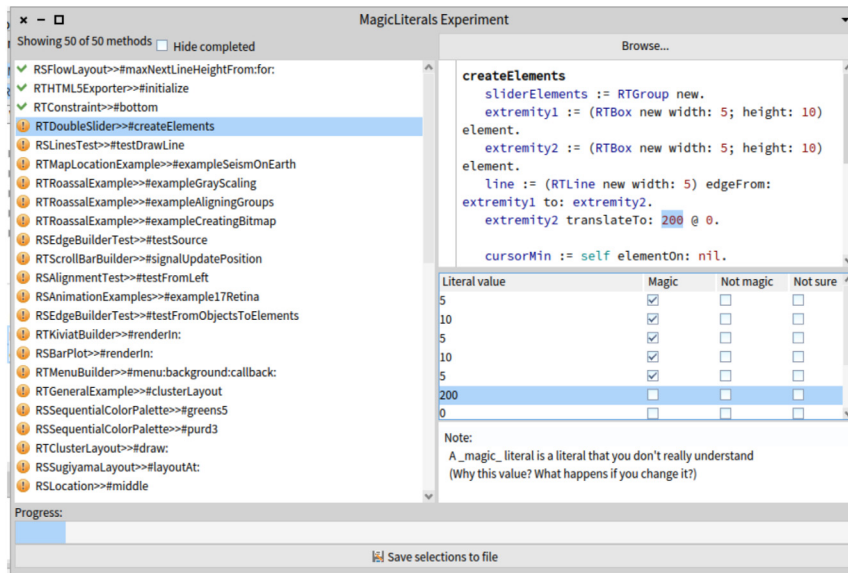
× − ◻ MagicLiterals Experiment

Showing 50 of 50 methods Hide completed

Browse...

RSFlowLayout>>#maxNextLineHeightFrom:for:
RTHTML5Exporter>>#initialize
RTConstraint>>#bottom
RTDoubleSlider>>#createElements
RSLinesTest>>#testDrawLine
RTMapLocationExample>>#exampleSeismOnEarth
RTRoassalExample>>#exampleGrayScaling
RTRoassalExample>>#exampleAligningGroups
RTRoassalExample>>#exampleCreatingBitmap
RSEdgeBuilderTest>>#testSource
RTScrollBarBuilder>>#signalUpdatePosition
RSAlignmentTest>>#testFromLeft
RSAnimationExamples>>#example17Retina
RSEdgeBuilderTest>>#testFromObjectsToElements
RTKiviatBuilder>>#renderIn:
RSBarPlot>>#renderIn:
RTMenuBuilder>>#menu:background:callback:
RTGeneralExample>>#clusterLayout
RSSequentialColorPalette>>#greens5
RSSequentialColorPalette>>#purd3
RTClusterLayout>>#draw:
RSSugiyamaLayout>>#layoutAt:
RSLocation>>#middle

createElements
sliderElements := RTGroup new.
extremity1 := (RTBox new width: 5; height: 10) element.
extremity2 := (RTBox new width: 5; height: 10) element.
line := (RTLine new width: 5) edgeFrom: extremity1 to: extremity2.
extremity2 translateTo: 200 @ 0.

cursorMin := self elementOn: nil.

| Literal value | Magic | Not magic | Not sure |
|---|---|---|---|
| 5 | ☑ | ☐ | ☐ |
| 10 | ☑ | ☐ | ☐ |
| 5 | ☑ | ☐ | ☐ |
| 10 | ☑ | ☐ | ☐ |
| 5 | ☑ | ☐ | ☐ |
| 200 | ☐ | ☐ | ☐ |
| 0 | ☐ | ☐ | ☐ |

Note:
A _magic_ literal is a literal that you don't really understand
(Why this value? What happens if you change it?)

Progress:

Save selections to file